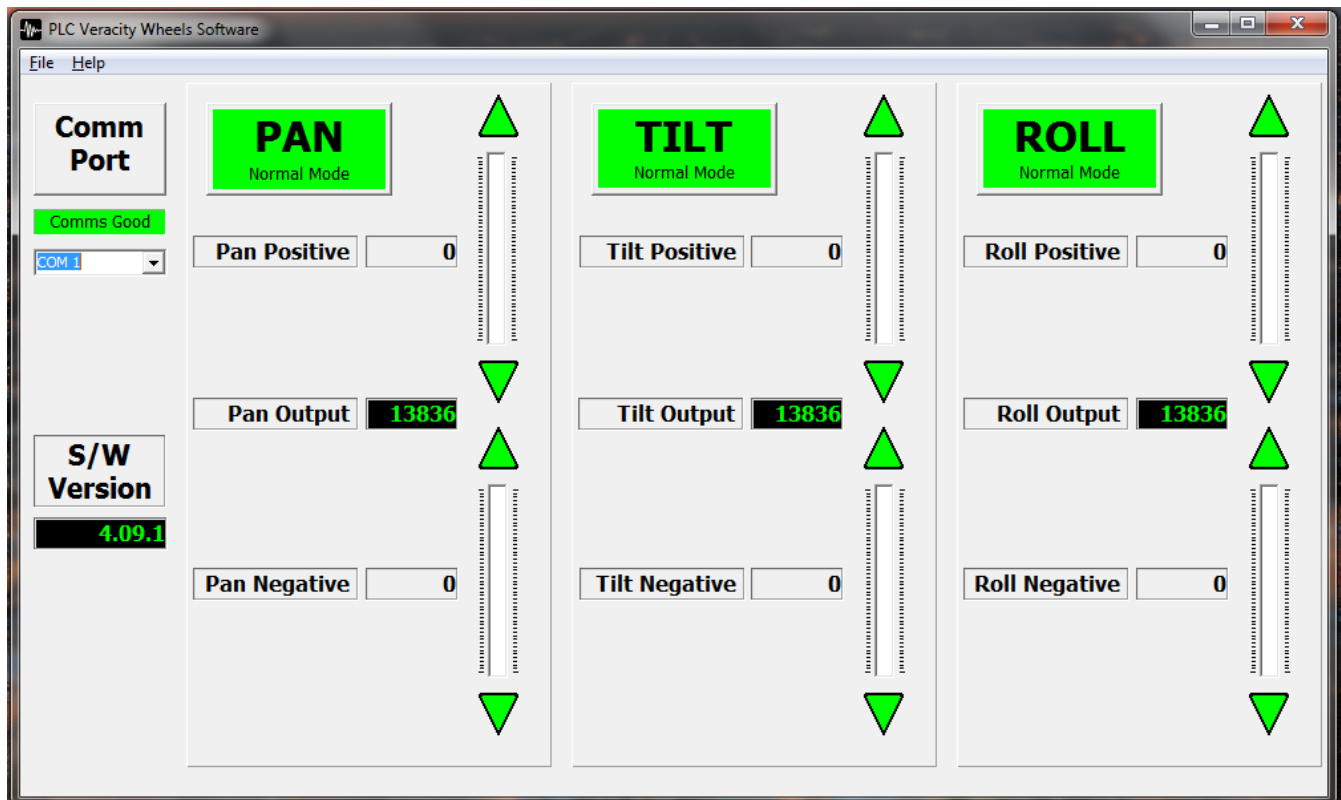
PLC Veracity Wheels Software

File Help

Comm Port

Comms Good

COM 1

S/W Version

4.09.1

PAN
Normal Mode

Pan Positive 0

Pan Output 13836

Pan Negative 0

TILT
Normal Mode

Tilt Positive 0

Tilt Output 13836

Tilt Negative 0

ROLL
Normal Mode

Roll Positive 0

Roll Output 13836

Roll Negative 0